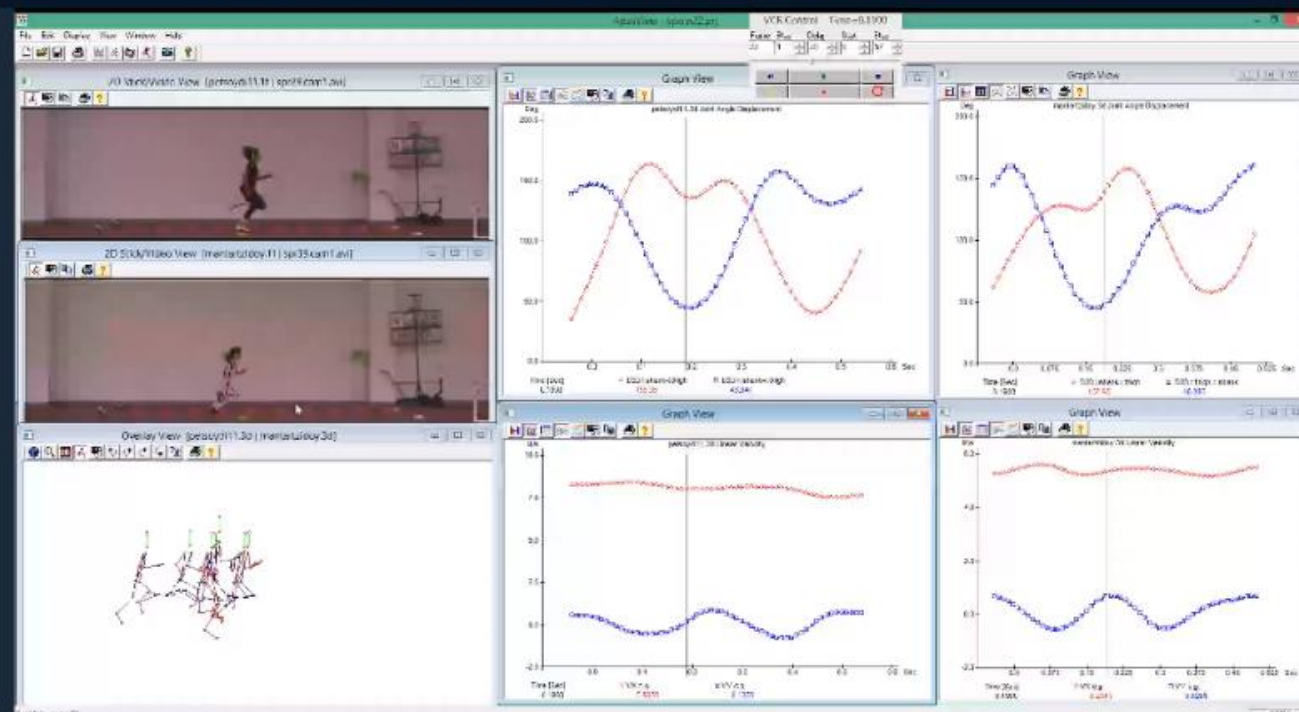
VCR Control Time=0.1000

File Edit Display View Window Help

2D Stick/Video View [petroy...] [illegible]

2D Stick/Video View [mariartz...] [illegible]

Overlay View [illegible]

Graph View

Deg

200.0

150.0

100.0

50.0

0.0

0.1

0.2

0.3

0.4

0.5

Sec

Time [Sec]

Graph View

Deg

150.0

100.0

50.0

0.0

Time [Sec]

Graph View

m/s

10.0

7.5

5.0

2.5

0.0

-2.5

0.0

0.1

0.2

0.3

0.4

0.5

Sec

Time [Sec]

Graph View

m/s

6.0

4.0

2.0

0.0

-2.0

Time [Sec]